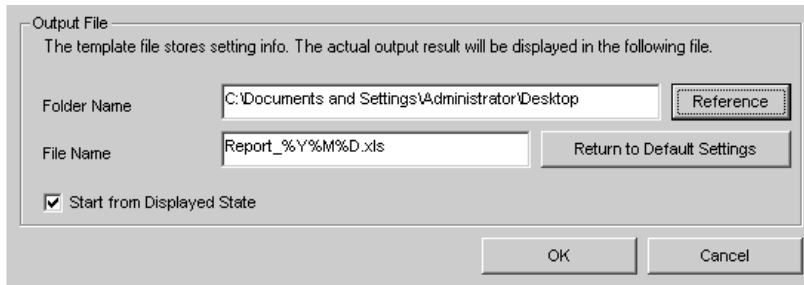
Output File
The template file stores setting info. The actual output result will be displayed in the following file.

Folder Name C:\Documents and Settings\Administrator\Desktop Reference

File Name Report_%Y%M%D.xls Return to Default Settings

Start from Displayed State

OK Cancel